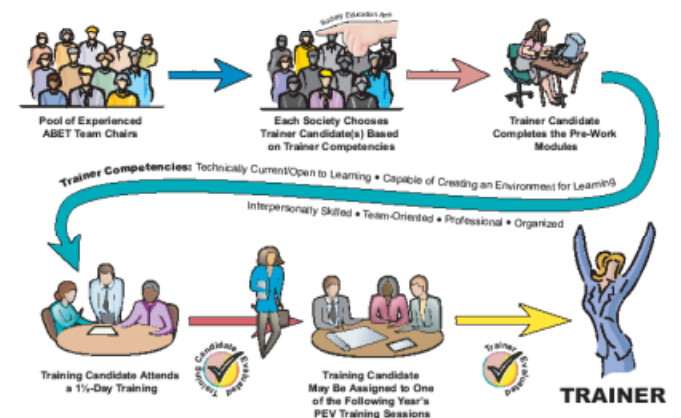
Pool of Experienced ABET Team Chairs

Society Education Rep

Each Society Chooses Trainer Candidate(s) Based on Trainer Competencies

Trainer Candidate Completes the Pre-Work Modules

Trainer Competencies: Technically Current/Open to Learning • Capable of Creating an Environment for Learning

Interpersonally Skilled • Team-Oriented • Professional • Organized

Training Candidate Attends a 1½-Day Training

Training Candidate Evaluated

Training Candidate May Be Assigned to One of the Following Year's PEV Training Sessions

Trainer Evaluated

TRAINER